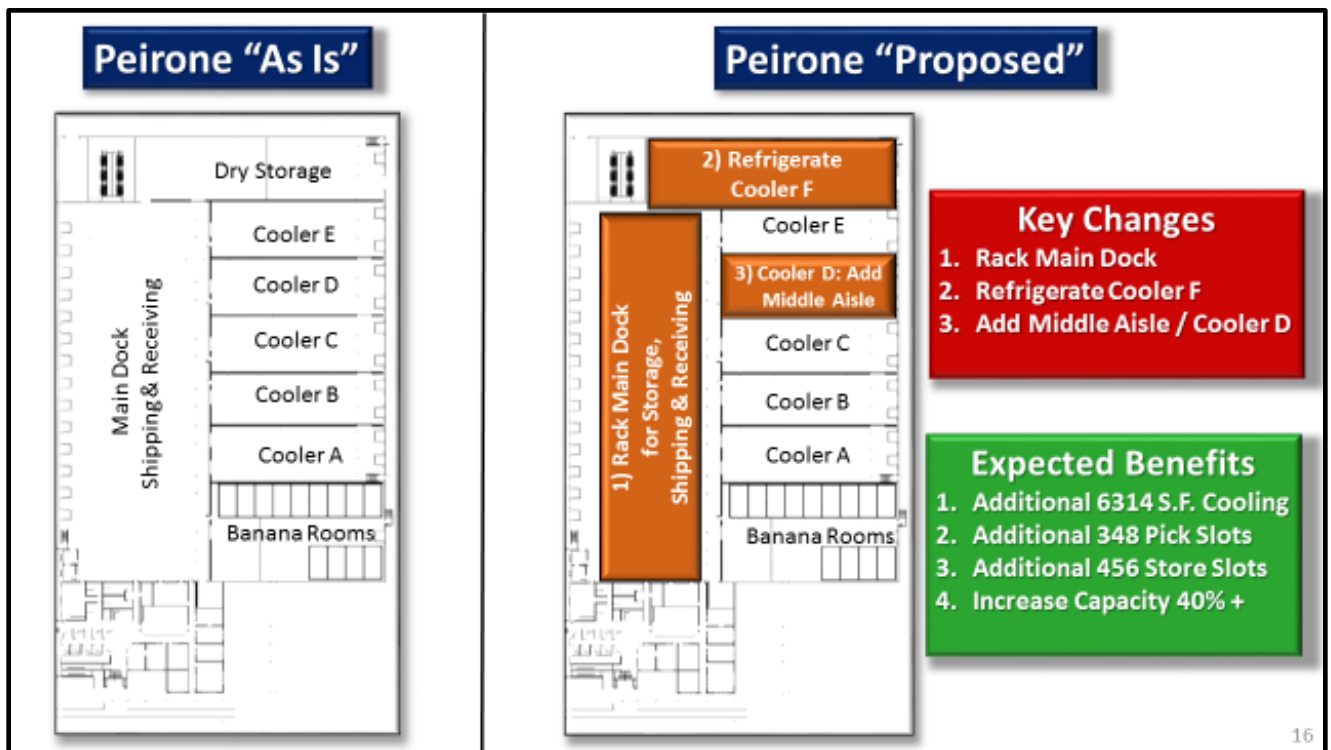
Peirone “As Is”

Dry Storage

Cooler E

Cooler D

Cooler C

Cooler B

Cooler A

Main Dock
Shipping & Receiving

Banana Rooms

Peirone “Proposed”

2) Refrigerate Cooler F

Cooler E

3) Cooler D: Add Middle Aisle

Cooler C

Cooler B

Cooler A

1) Rack Main Dock for Storage, Shipping & Receiving

Banana Rooms

Key Changes
1. Rack Main Dock
2. Refrigerate Cooler F
3. Add Middle Aisle / Cooler D

Expected Benefits
1. Additional 6314 S.F. Cooling
2. Additional 348 Pick Slots
3. Additional 456 Store Slots
4. Increase Capacity 40% +

16